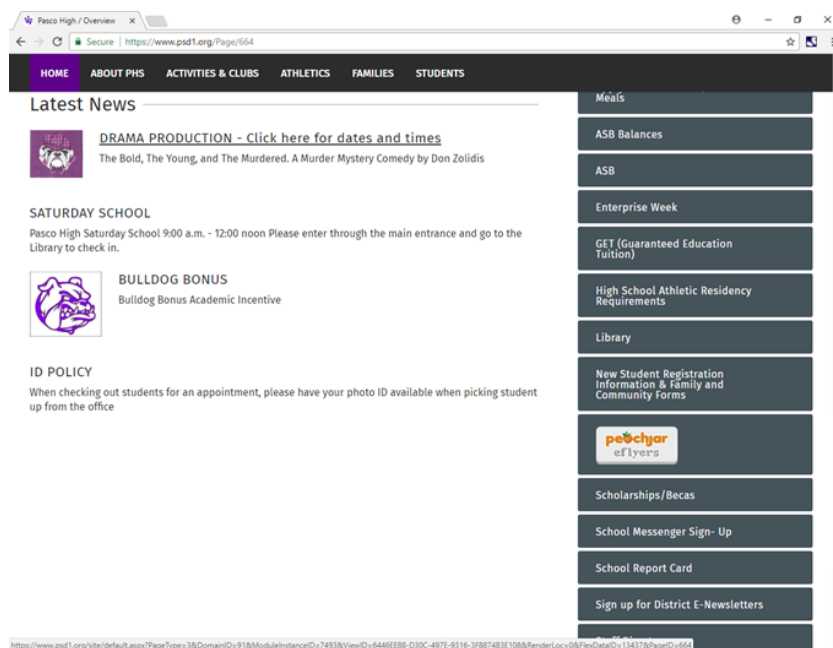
Pasco High / Overview ×

Secure | https://www.psd1.org/Page/664

HOME ABOUT PHS ACTIVITIES & CLUBS ATHLETICS FAMILIES STUDENTS

Latest News

DRAMA PRODUCTION - Click here for dates and times

The Bold, The Young, and The Murdered. A Murder Mystery Comedy by Don Zolidis

SATURDAY SCHOOL

Pasco High Saturday School 9:00 a.m. - 12:00 noon Please enter through the main entrance and go to the Library to check in.

BULLDOG BONUS

Bulldog Bonus Academic Incentive

ID POLICY

When checking out students for an appointment, please have your photo ID available when picking student up from the office

Meals

ASB Balances

ASB

Enterprise Week

GET (Guaranteed Education Tuition)

High School Athletic Residency Requirements

Library

New Student Registration Information & Family and Community Forms

peachjar eflyers

Scholarships/Becas

School Messenger Sign- Up

School Report Card

Sign up for District E-Newsletters

https://www.psd1.org/site/default.aspx?PageType=3&DomainID=91&ModuleInstanceID=7493&ViewID=6446EE88-D30C-497E-9316-3F8874B3E108&RenderLoc=0&FlexDataID=13437&PageID=664